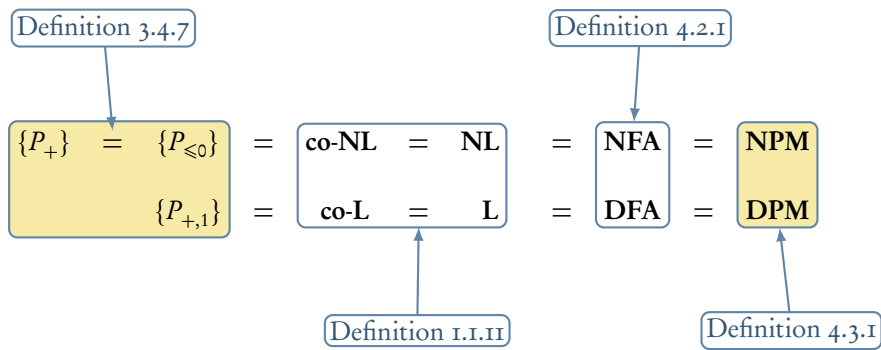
Definition 3.4.7

Definition 4.2.1

$\{P_+\} = \{P_{\leqslant 0}\} = \textbf{co-NL} = \textbf{NL} = \textbf{NFA} = \textbf{NPM}$

$\{P_{+,1}\} = \textbf{co-L} = \textbf{L} = \textbf{DFA} = \textbf{DPM}$

Definition 1.1.11

Definition 4.3.1